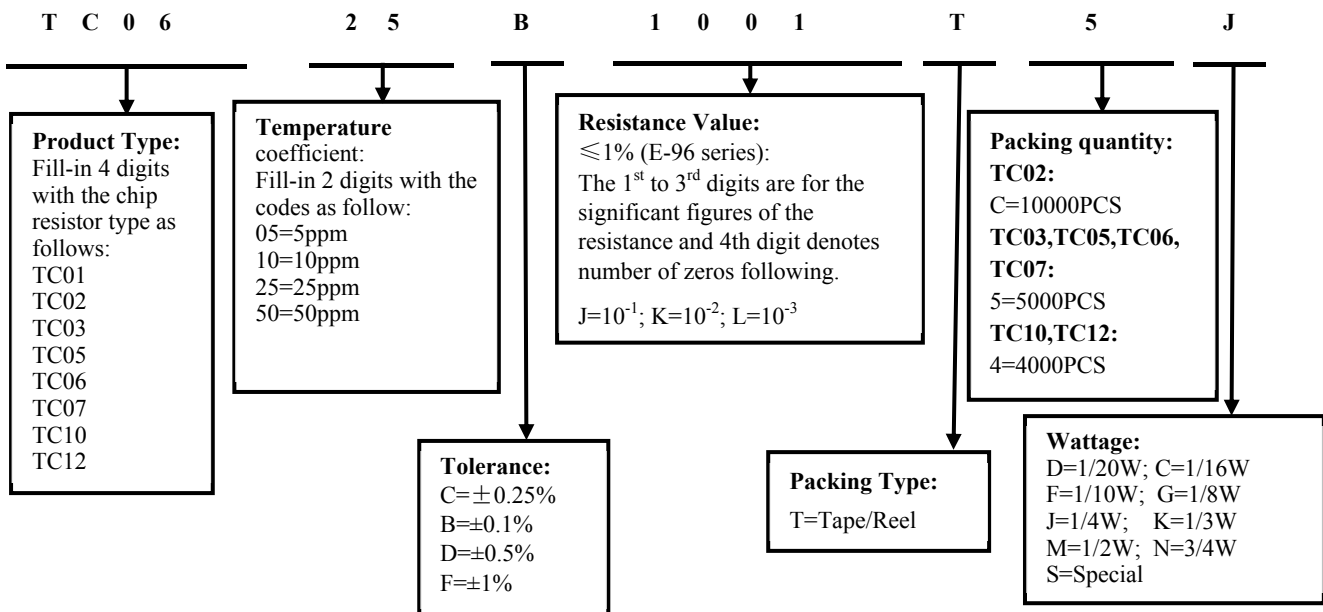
T C 0 6 2 5 B 1 0 0 1 T 5 J

**Product Type:**
Fill-in 4 digits with the chip resistor type as follows:
TC01
TC02
TC03
TC05
TC06
TC07
TC10
TC12

**Temperature** coefficient:
Fill-in 2 digits with the codes as follow:
05=5ppm
10=10ppm
25=25ppm
50=50ppm

**Tolerance:**
C=±0.25%
B=±0.1%
D=±0.5%
F=±1%

**Resistance Value:**
≤1% (E-96 series):
The 1$^{st}$ to 3$^{rd}$ digits are for the significant figures of the resistance and 4th digit denotes number of zeros following.

J=$10^{-1}$; K=$10^{-2}$; L=$10^{-3}$

**Packing Type:**
T=Tape/Reel

**Packing quantity:**
**TC02:**
C=10000PCS
**TC03,TC05,TC06, TC07:**
5=5000PCS
**TC10,TC12:**
4=4000PCS

**Wattage:**
D=1/20W; C=1/16W
F=1/10W; G=1/8W
J=1/4W; K=1/3W
M=1/2W; N=3/4W
S=Special